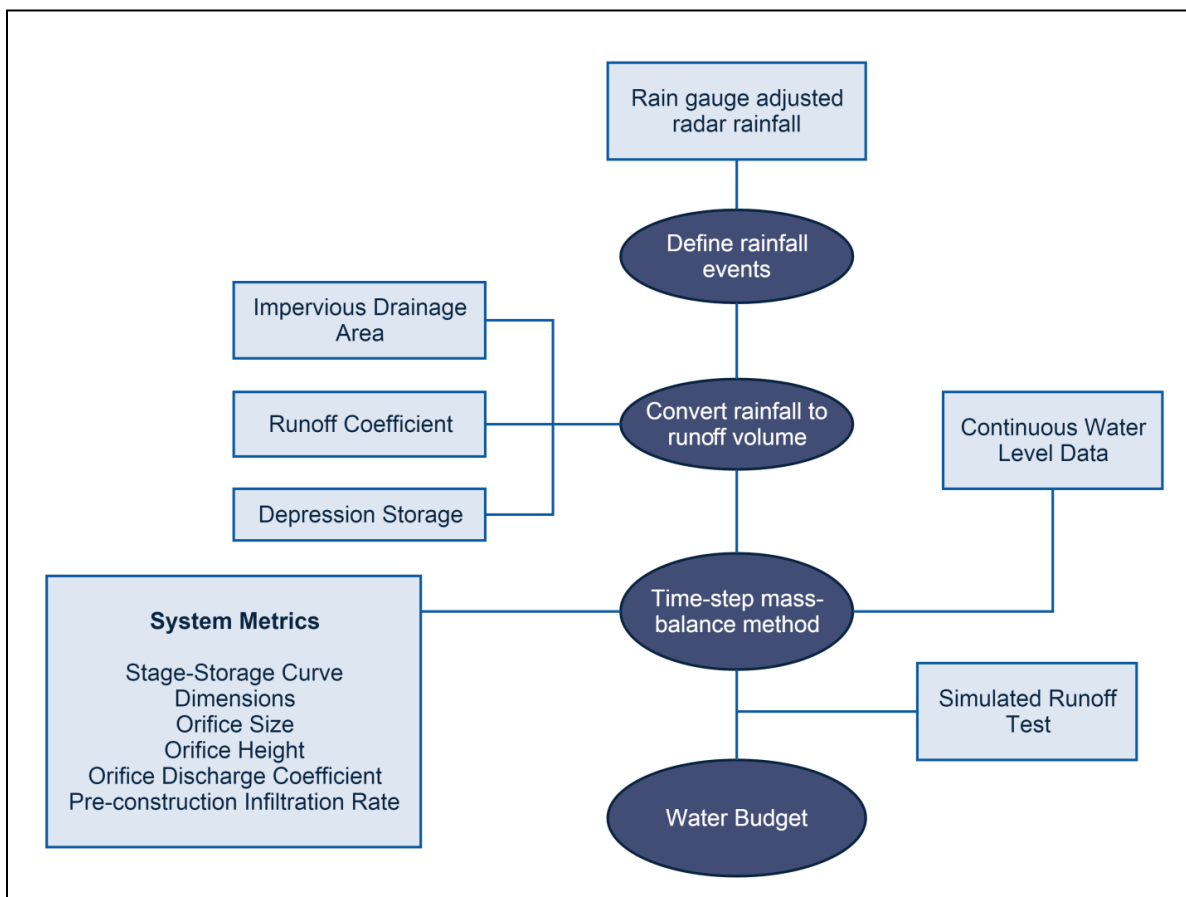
Rain gauge adjusted radar rainfall

Define rainfall events

Impervious Drainage Area

Runoff Coefficient

Depression Storage

Convert rainfall to runoff volume

Continuous Water Level Data

System Metrics

Stage-Storage Curve
Dimensions
Orifice Size
Orifice Height
Orifice Discharge Coefficient
Pre-construction Infiltration Rate

Time-step mass-balance method

Simulated Runoff Test

Water Budget